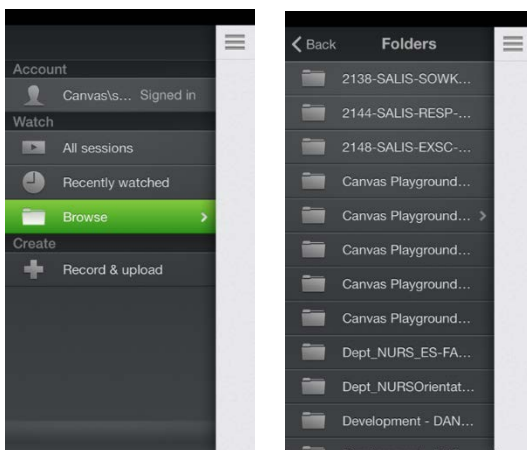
Account

Canvas\s... Signed in

Watch

All sessions

Recently watched

Browse

Create

Record & upload

Back

Folders

2138-SALIS-SOWK...

2144-SALIS-RESP-...

2148-SALIS-EXSC-...

Canvas Playground...

Canvas Playground...

Canvas Playground...

Canvas Playground...

Canvas Playground...

Dept_NURS_ES-FA...

Dept_NURSOrientat...

Development - DAN...